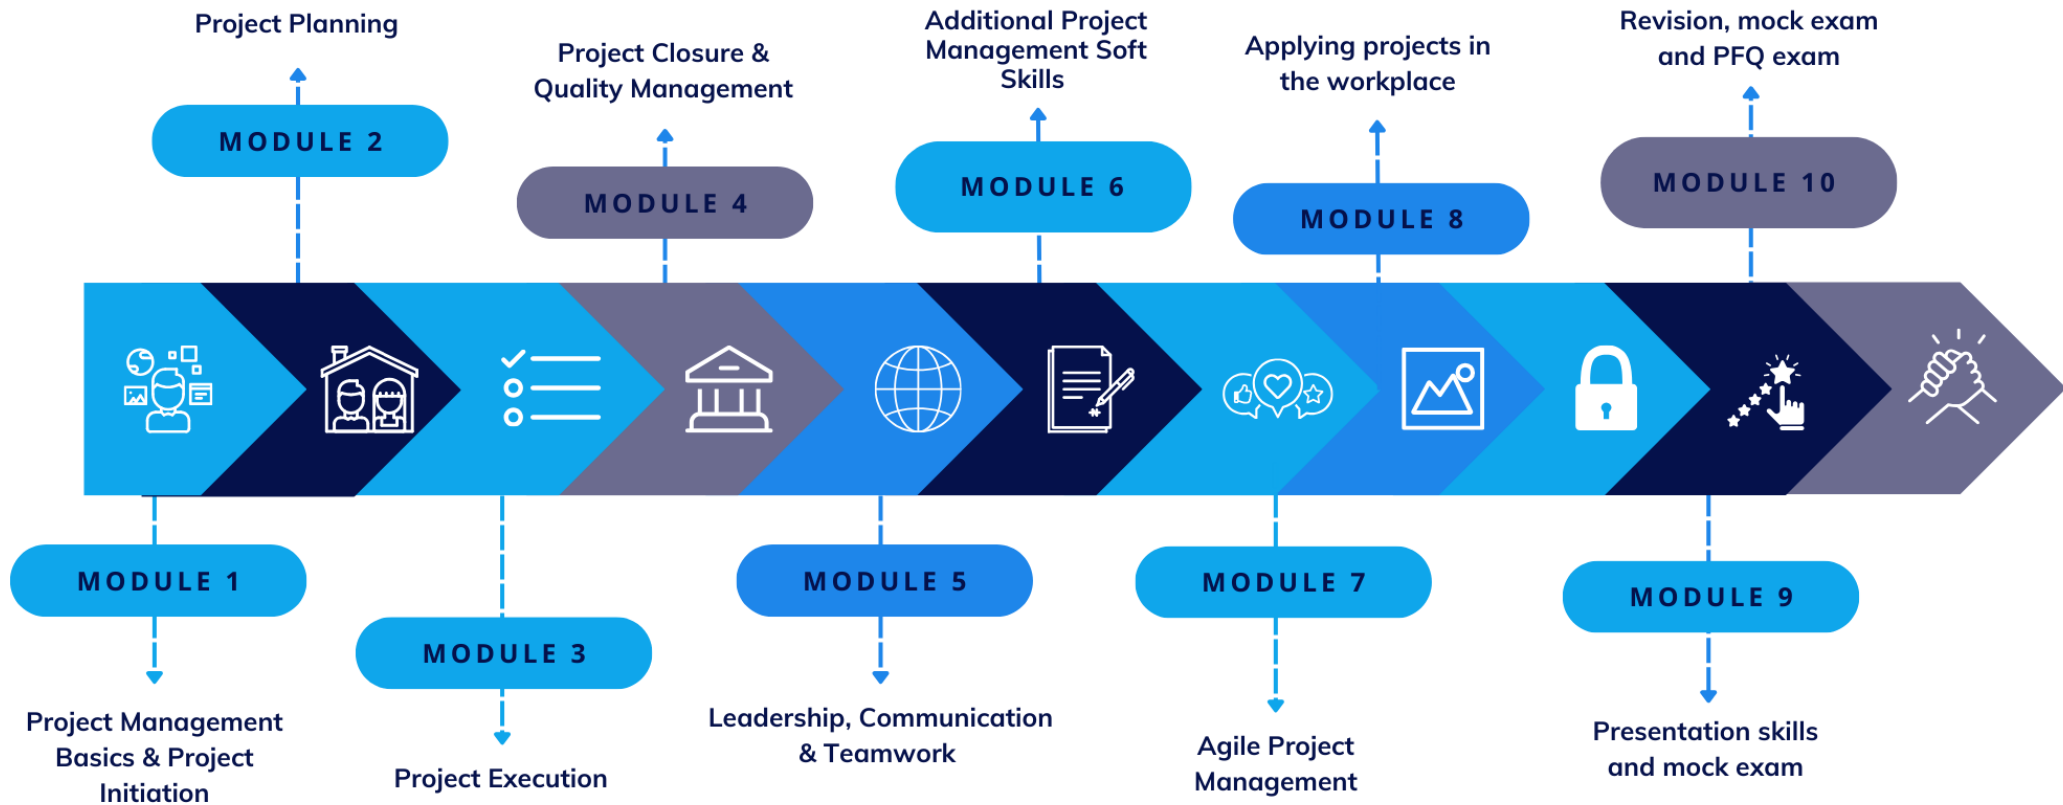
Project Planning

MODULE 2

Project Closure & Quality Management

MODULE 4

Additional Project Management Soft Skills

MODULE 6

Applying projects in the workplace

MODULE 8

Revision, mock exam and PFQ exam

MODULE 10

MODULE 1

Project Management Basics & Project Initiation

MODULE 3

Project Execution

MODULE 5

Leadership, Communication & Teamwork

MODULE 7

Agile Project Management

MODULE 9

Presentation skills and mock exam